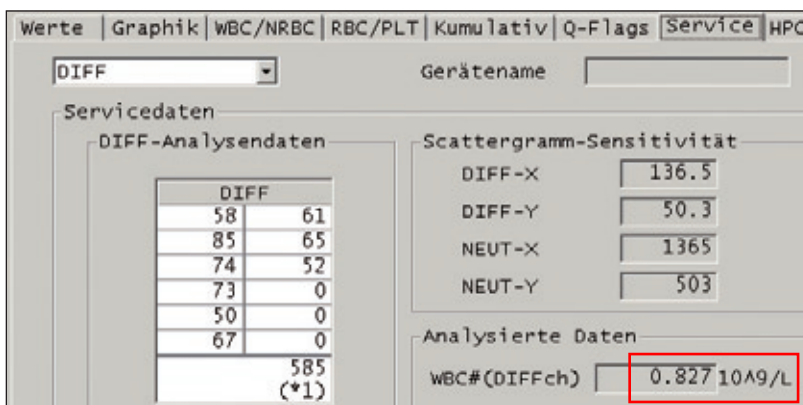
Werte | Graphik | WBC/NRBC | RBC/PLT | Kumulativ | Q-Flags | Service | HPC

DIFF

Gerätename

Servicedaten

DIFF-Analysendaten

| DIFF | |
|---|---|
| 58 | 61 |
| 85 | 65 |
| 74 | 52 |
| 73 | 0 |
| 50 | 0 |
| 67 | 0 |
| | 585 (*1) |

Scattergramm-Sensitivität

DIFF-X 136.5

DIFF-Y 50.3

NEUT-X 1365

NEUT-Y 503

Analysierte Daten

WBC#(DIFFch) 0.827 10^9/L